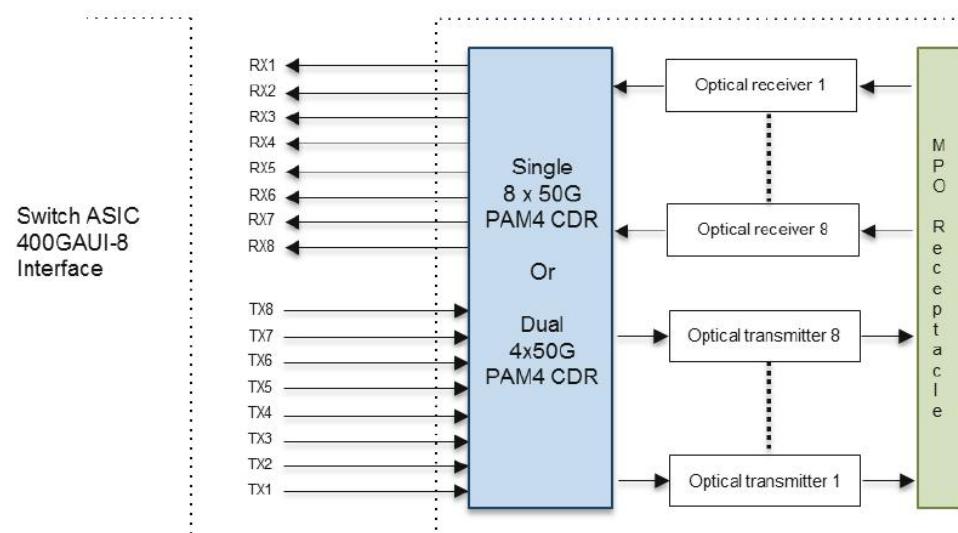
Switch ASIC 400GAUI-8 Interface

RX1
RX2
RX3
RX4
RX5
RX6
RX7
RX8

TX8
TX7
TX6
TX5
TX4
TX3
TX2
TX1

Single 8 x 50G PAM4 CDR

Or

Dual 4x50G PAM4 CDR

Optical receiver 1

Optical receiver 8

Optical transmitter 8

Optical transmitter 1

MPO Receptacle